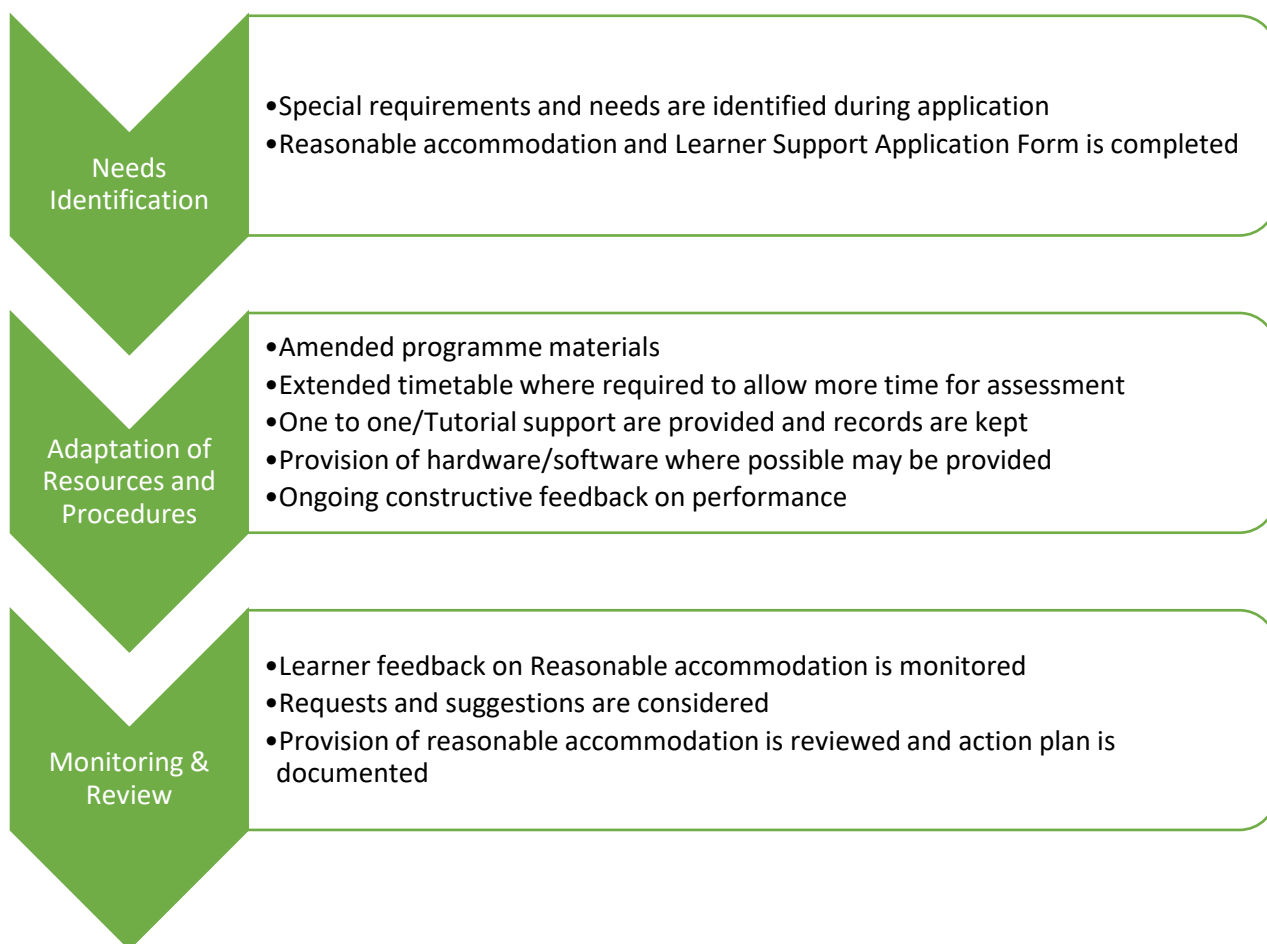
Needs Identification

•Special requirements and needs are identified during application
•Reasonable accommodation and Learner Support Application Form is completed

Adaptation of Resources and Procedures

•Amended programme materials
•Extended timetable where required to allow more time for assessment
•One to one/Tutorial support are provided and records are kept
•Provision of hardware/software where possible may be provided
•Ongoing constructive feedback on performance

Monitoring & Review

•Learner feedback on Reasonable accommodation is monitored
•Requests and suggestions are considered
•Provision of reasonable accommodation is reviewed and action plan is documented